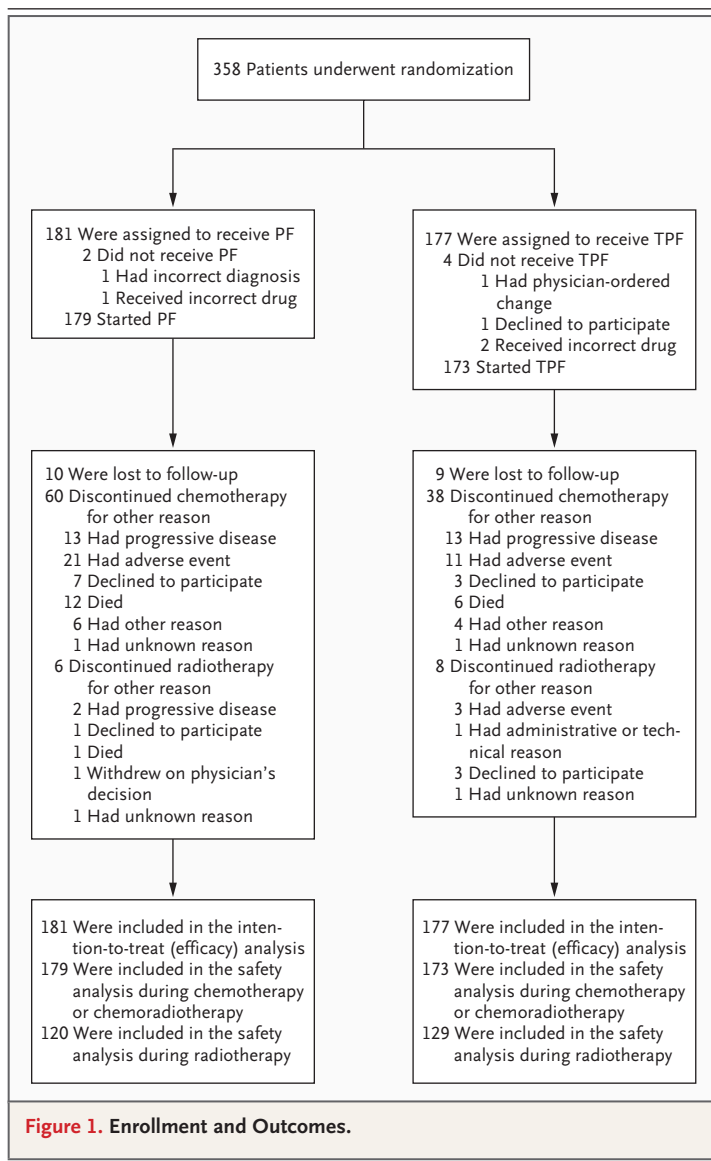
358 Patients underwent randomization

181 Were assigned to receive PF
2 Did not receive PF
1 Had incorrect diagnosis
1 Received incorrect drug
179 Started PF

177 Were assigned to receive TPF
4 Did not receive TPF
1 Had physician-ordered change
1 Declined to participate
2 Received incorrect drug
173 Started TPF

10 Were lost to follow-up
60 Discontinued chemotherapy for other reason
13 Had progressive disease
21 Had adverse event
7 Declined to participate
12 Died
6 Had other reason
1 Had unknown reason
6 Discontinued radiotherapy for other reason
2 Had progressive disease
1 Declined to participate
1 Died
1 Withdrew on physician's decision
1 Had unknown reason

9 Were lost to follow-up
38 Discontinued chemotherapy for other reason
13 Had progressive disease
11 Had adverse event
3 Declined to participate
6 Died
4 Had other reason
1 Had unknown reason
8 Discontinued radiotherapy for other reason
3 Had adverse event
1 Had administrative or technical reason
3 Declined to participate
1 Had unknown reason

181 Were included in the intention-to-treat (efficacy) analysis
179 Were included in the safety analysis during chemotherapy or chemoradiotherapy
120 Were included in the safety analysis during radiotherapy

177 Were included in the intention-to-treat (efficacy) analysis
173 Were included in the safety analysis during chemotherapy or chemoradiotherapy
129 Were included in the safety analysis during radiotherapy

Figure 1. Enrollment and Outcomes.